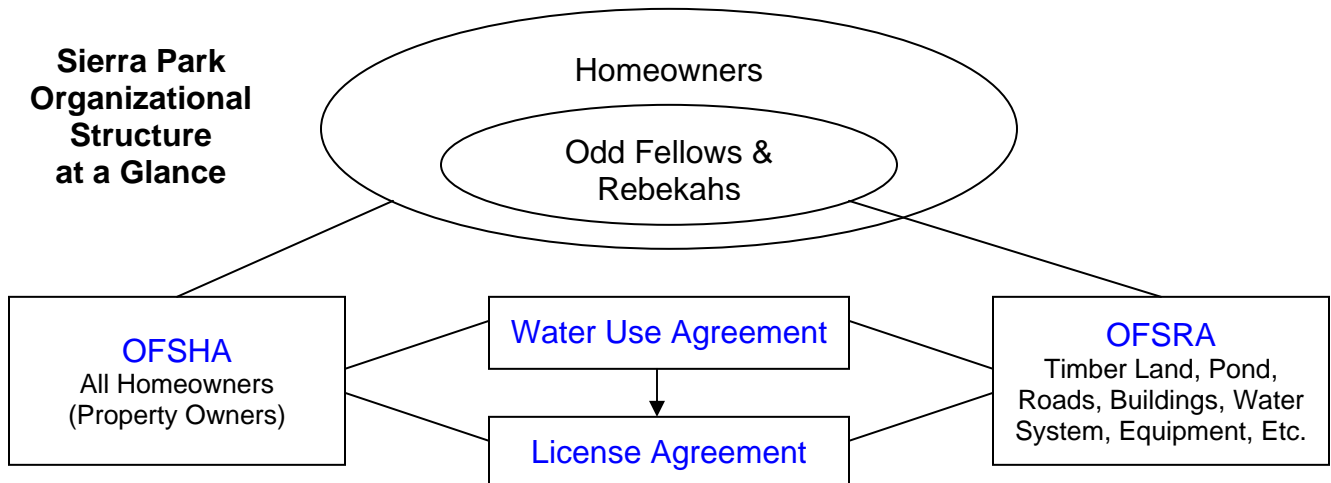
Sierra Park Organizational Structure at a Glance

Homeowners

Odd Fellows & Rebekahs

OFSHA
All Homeowners (Property Owners)

Water Use Agreement

License Agreement

OFSRA
Timber Land, Pond, Roads, Buildings, Water System, Equipment, Etc.